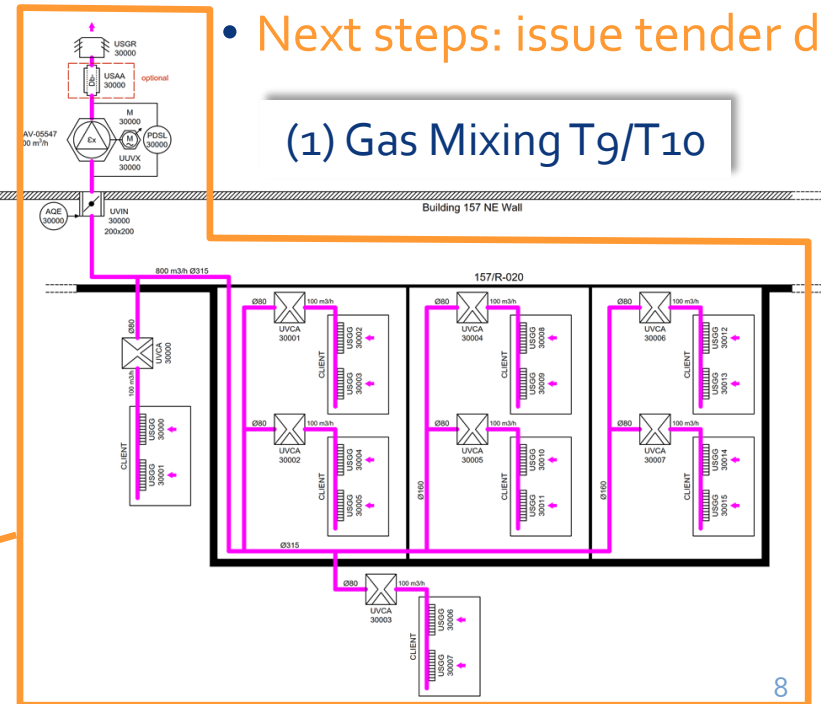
• Next steps: issue tender d

(1) Gas Mixing T9/T10

USGR
30000

USAA
30000

optional

AV-05547
00 m³/h

M
30000

PDSL
30000

UUVX
30000

AQE
30000

UVIN
30000
200x200

Building 157 NE Wall

800 m3/h Ø315

157/R-020

Ø80

UVCA
30000

100 m3/h

CLIENT

USGG
30000

USGG
30001

Ø80

100 m3/h

UVCA
30001

CLIENT

USGG
30002

USGG
30003

Ø80

100 m3/h

UVCA
30002

CLIENT

USGG
30004

USGG
30005

Ø80

100 m3/h

UVCA
30004

CLIENT

USGG
30008

USGG
30009

Ø80

100 m3/h

UVCA
30005

CLIENT

USGG
30010

USGG
30011

Ø160

Ø80

100 m3/h

UVCA
30006

CLIENT

USGG
30012

USGG
30013

Ø80

100 m3/h

UVCA
30007

CLIENT

USGG
30014

USGG
30015

Ø160

Ø315

Ø80

100 m3/h

UVCA
30003

CLIENT

USGG
30006

USGG
30007

8